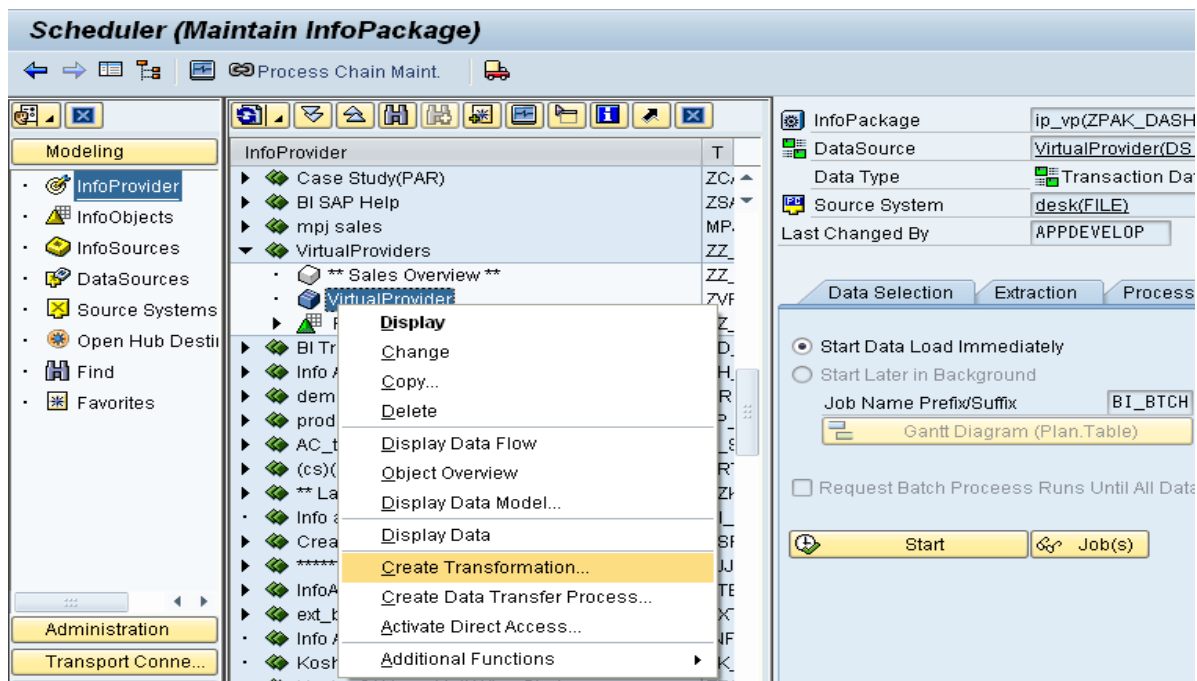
Scheduler (Maintain InfoPackage)

Process Chain Maint.

Modeling

InfoProvider
InfoObjects
InfoSources
DataSources
Source Systems
Open Hub Desti
Find
Favorites

Administration
Transport Conne...

| InfoProvider | T |
|---|---|
| Case Study(PAR) | ZC/ |
| BI SAP Help | ZS/ |
| mpj sales | MP. |
| VirtualProviders | ZZ_ |
| ** Sales Overview ** | ZZ_ |
| VirtualProvider | ZVF |
| F | Z_ |
| BI Tr | D_ |
| Info A | H_ |
| dem | R |
| prod | P_ |
| AC_t | _S |
| (cs)( | RT |
| ** La | ZK |
| Info a | I_ |
| Crea | SF |
| ***** | JJ |
| InfoA | TE |
| ext_b | XT |
| Info A | NF |
| Kosh | K_ |

Display
Change
Copy...
Delete
Display Data Flow
Object Overview
Display Data Model...
Display Data
Create Transformation...
Create Data Transfer Process...
Activate Direct Access...
Additional Functions

InfoPackage | ip_vp(ZPAK_DASH
DataSource | VirtualProvider(DS
Data Type | Transaction Dat
Source System | desk(FILE)
Last Changed By | APPDEVELOP

Data Selection | Extraction | Process

Start Data Load Immediately
Start Later in Background
Job Name Prefix/Suffix | BI_BTCH
Gantt Diagram (Plan.Table)

Request Batch Proceess Runs Until All Data

Start
Job(s)